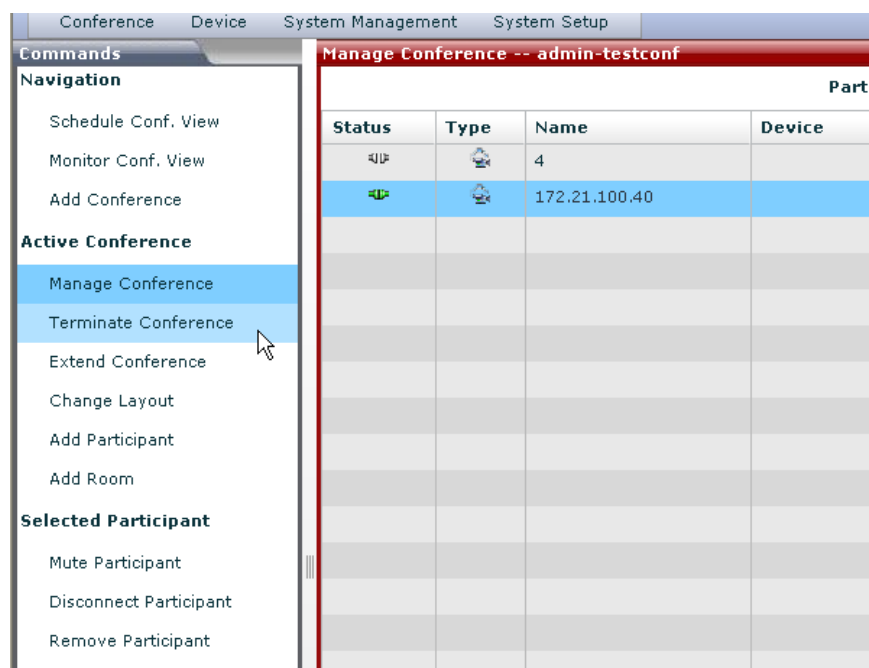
Conference Device System Management System Setup

Commands

Navigation

Schedule Conf. View

Monitor Conf. View

Add Conference

Active Conference

Manage Conference

Terminate Conference

Extend Conference

Change Layout

Add Participant

Add Room

Selected Participant

Mute Participant

Disconnect Participant

Remove Participant

Manage Conference -- admin-testconf

Part

| Status | Type | Name | Device |
|---|---|---|---|
| | | 4 | |
| | | 172.21.100.40 | |